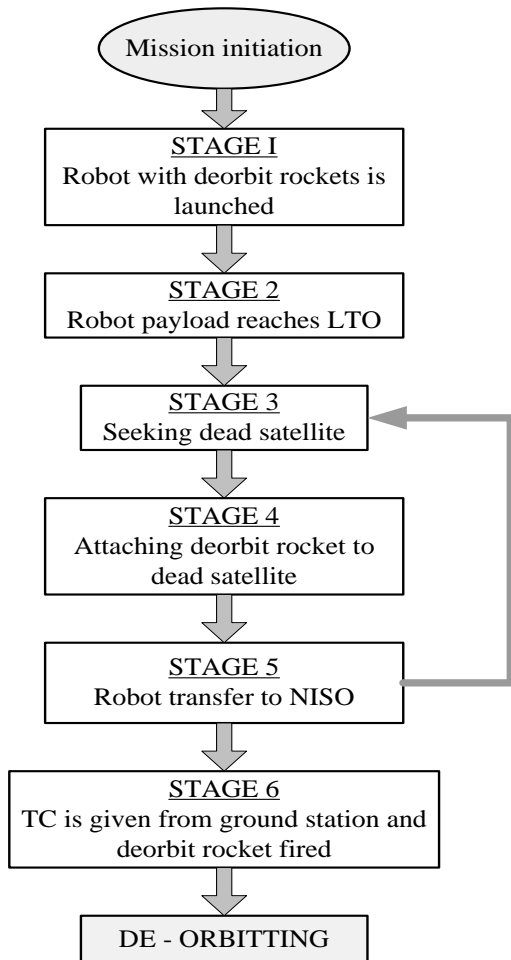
Mission initiation

STAGE I
Robot with deorbit rockets is launched

STAGE 2
Robot payload reaches LTO

STAGE 3
Seeking dead satellite

STAGE 4
Attaching deorbit rocket to dead satellite

STAGE 5
Robot transfer to NISO

STAGE 6
TC is given from ground station and deorbit rocket fired

DE - ORBITTING